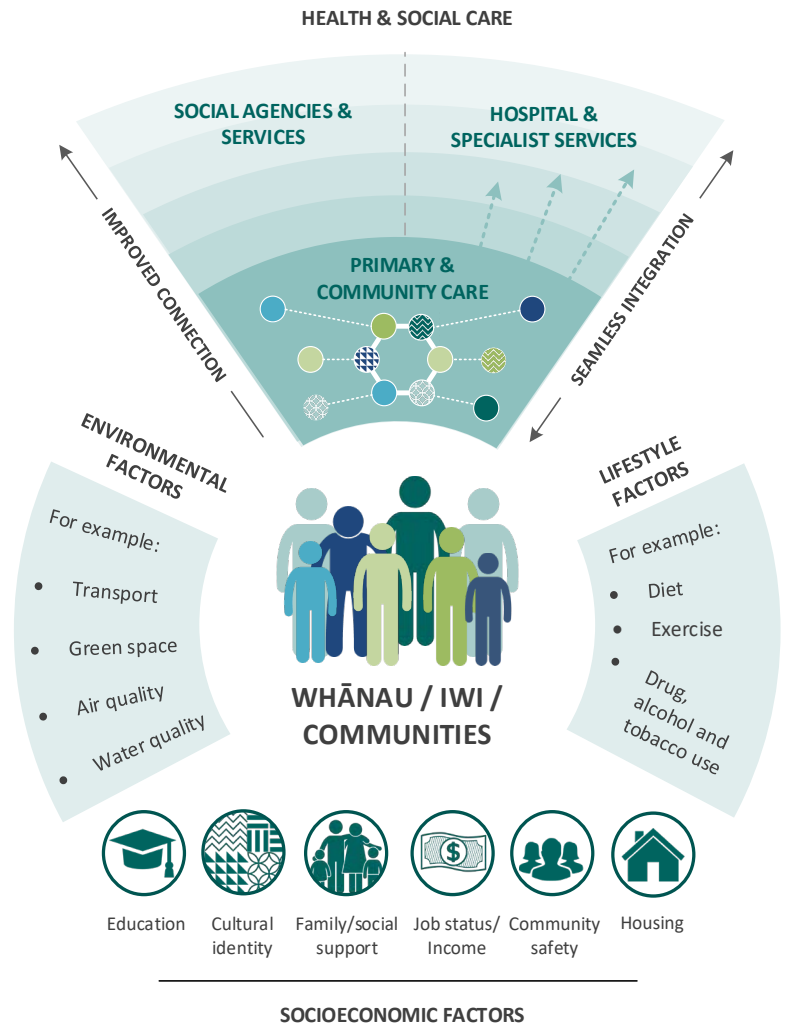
HEALTH & SOCIAL CARE

SOCIAL AGENCIES & SERVICES

HOSPITAL & SPECIALIST SERVICES

PRIMARY & COMMUNITY CARE

IMPROVED CONNECTION

SEAMLESS INTEGRATION

ENVIRONMENTAL FACTORS

For example:

- Transport
- Green space
- Air quality
- Water quality

LIFESTYLE FACTORS

For example:

- Diet
- Exercise
- Drug, alcohol and tobacco use

WHĀNAU / IWI / COMMUNITIES

Education

Cultural identity

Family/social support

Job status/ Income

Community safety

Housing

SOCIOECONOMIC FACTORS